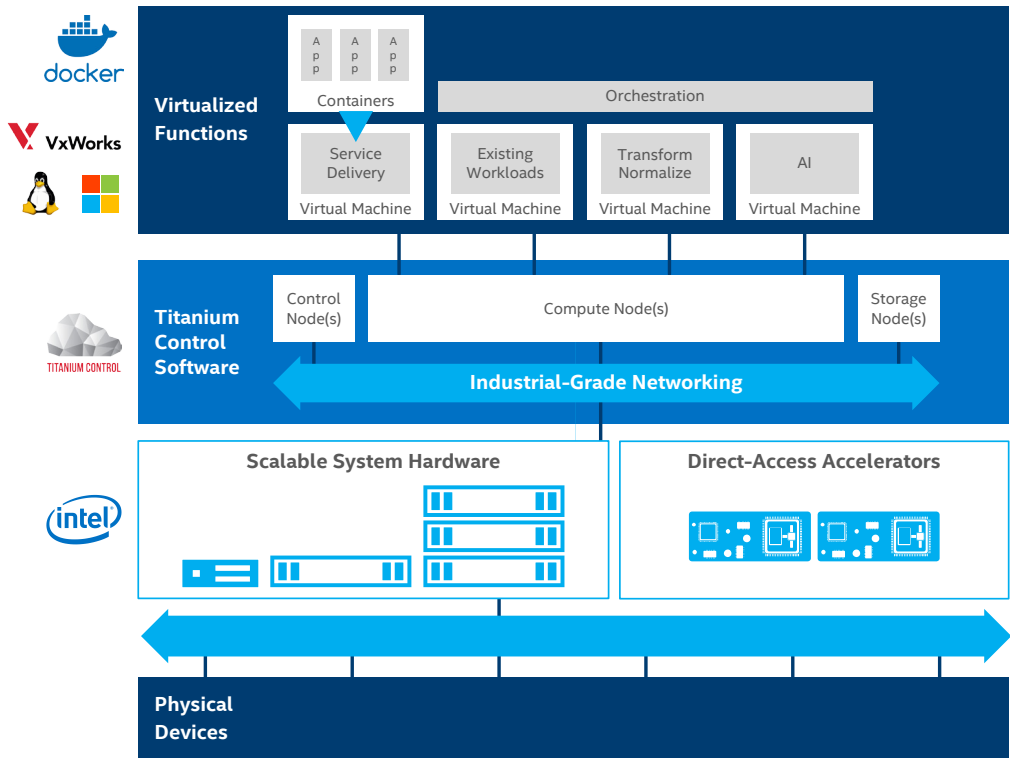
docker

VxWorks

Virtualized Functions

App App App

Containers

Orchestration

Service Delivery
Virtual Machine

Existing Workloads
Virtual Machine

Transform Normalize
Virtual Machine

AI
Virtual Machine

TITANIUM CONTROL

Titanium Control Software

Control Node(s)

Compute Node(s)

Storage Node(s)

Industrial-Grade Networking

intel

Scalable System Hardware

Direct-Access Accelerators

Physical Devices